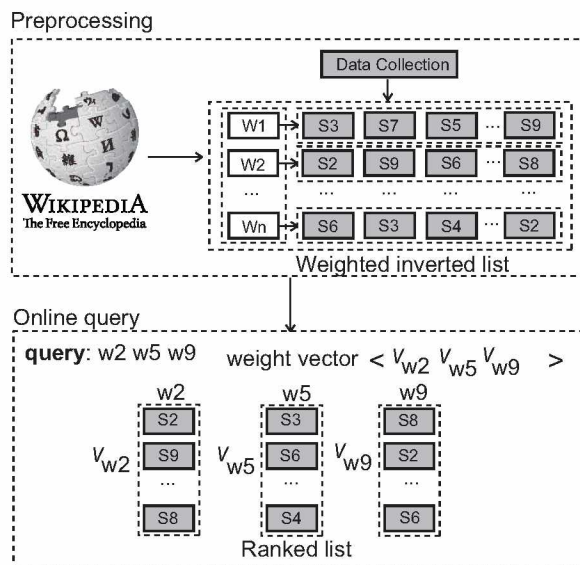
Preprocessing

Data Collection

WIKIPEDIA
The Free Encyclopedia

W1 S3 S7 S5 ... S9
W2 S2 S9 S6 ... S8
... ... ... ...
Wn S6 S3 S4 ... S2

Weighted inverted list

Online query

**query**: w2 w5 w9 weight vector < $V_{w2}$ $V_{w5}$ $V_{w9}$ >

w2 w5 w9

$V_{w2}$ S2 S9 ... S8

$V_{w5}$ S3 S6 ... S4

$V_{w9}$ S8 S2 ... S6

Ranked list